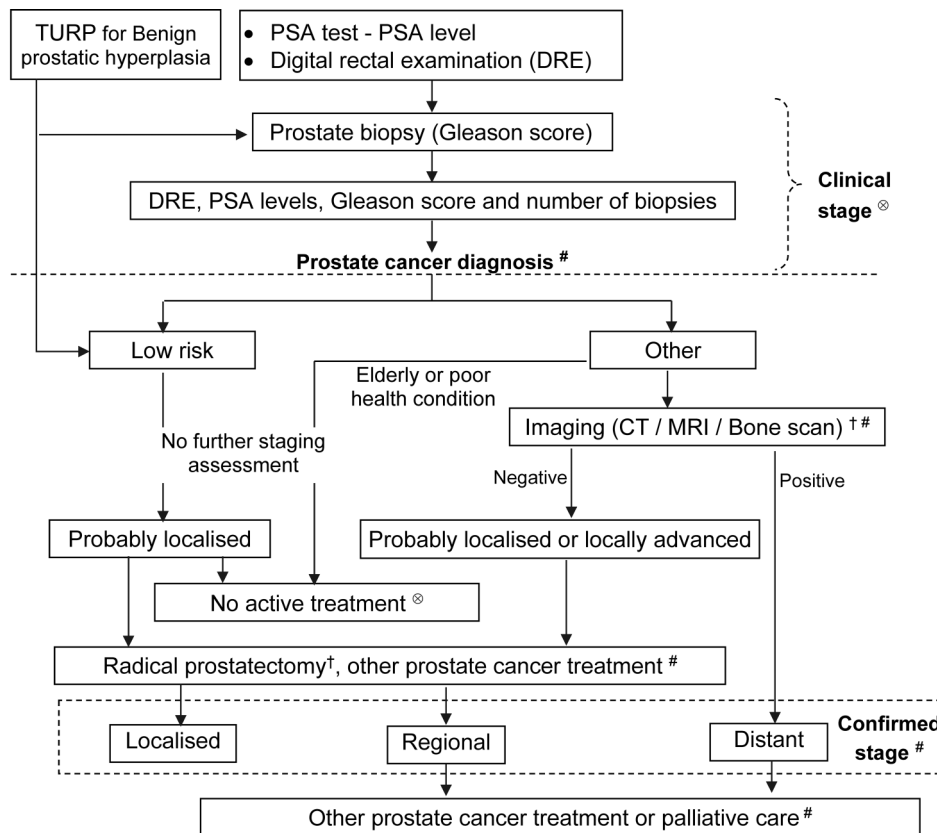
TURP for Benign prostatic hyperplasia

• PSA test - PSA level
• Digital rectal examination (DRE)

Prostate biopsy (Gleason score)

DRE, PSA levels, Gleason score and number of biopsies

Prostate cancer diagnosis $^{\#}$

Clinical stage $^{\otimes}$

Low risk

Other

Elderly or poor health condition

Imaging (CT / MRI / Bone scan) $^{\dagger\,\#}$

No further staging assessment

Negative

Positive

Probably localised

Probably localised or locally advanced

No active treatment $^{\otimes}$

Radical prostatectomy$^{\dagger}$, other prostate cancer treatment $^{\#}$

Localised

Regional

Distant

Confirmed stage $^{\#}$

Other prostate cancer treatment or palliative care $^{\#}$